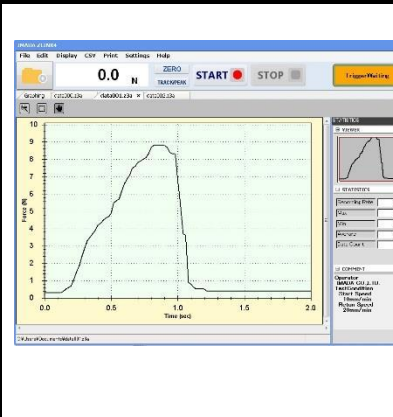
IMADA ZLINK4

File Edit Display CSV Print Settings Help

0.0 N

ZERO

TRACKPEAK

START

STOP

Trigger Waiting

Graphing

data001.z3a ×

data002.z3a

9

8

7

6

5

4

3

2

1

0

Force (N)

0.0

0.5

1.0

1.5

2.0

Time (sec)

STATISTICS

VIEWER

STATISTICS

Recording Rate

Max

Min

Average

Data Count

COMMENT

Operator
IMADA CO.,LTD.
TestCondition
Start Speed
10mm/min
Return Speed
20mm/min

C:\Users\Documents\data001.z3a